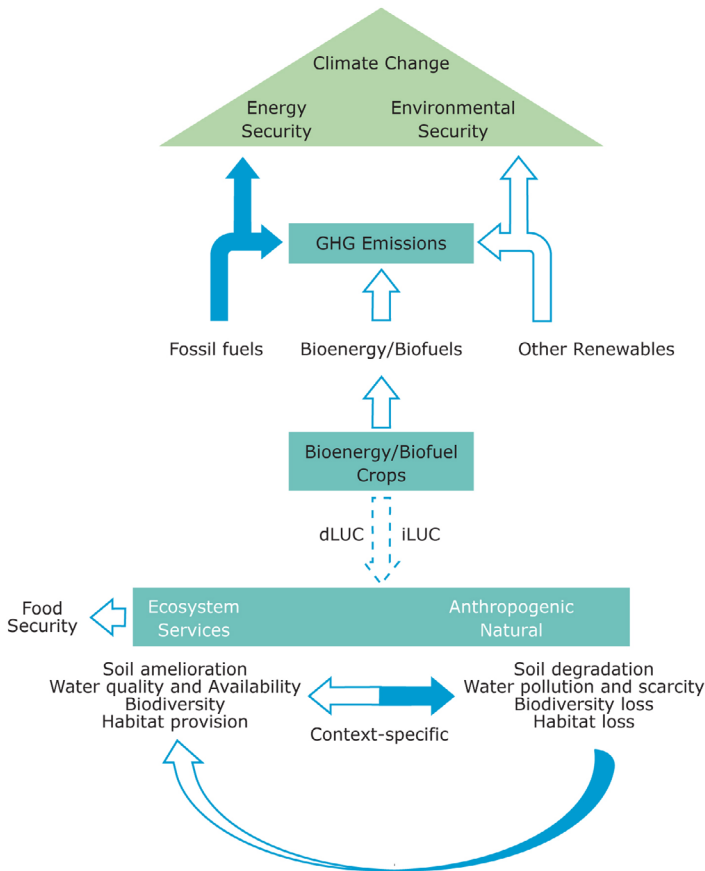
Climate Change

Energy Security

Environmental Security

GHG Emissions

Fossil fuels

Bioenergy/Biofuels

Other Renewables

Bioenergy/Biofuel Crops

dLUC

iLUC

Food Security

Ecosystem Services

Anthropogenic Natural

Soil amelioration
Water quality and Availability
Biodiversity
Habitat provision

Context-specific

Soil degradation
Water pollution and scarcity
Biodiversity loss
Habitat loss